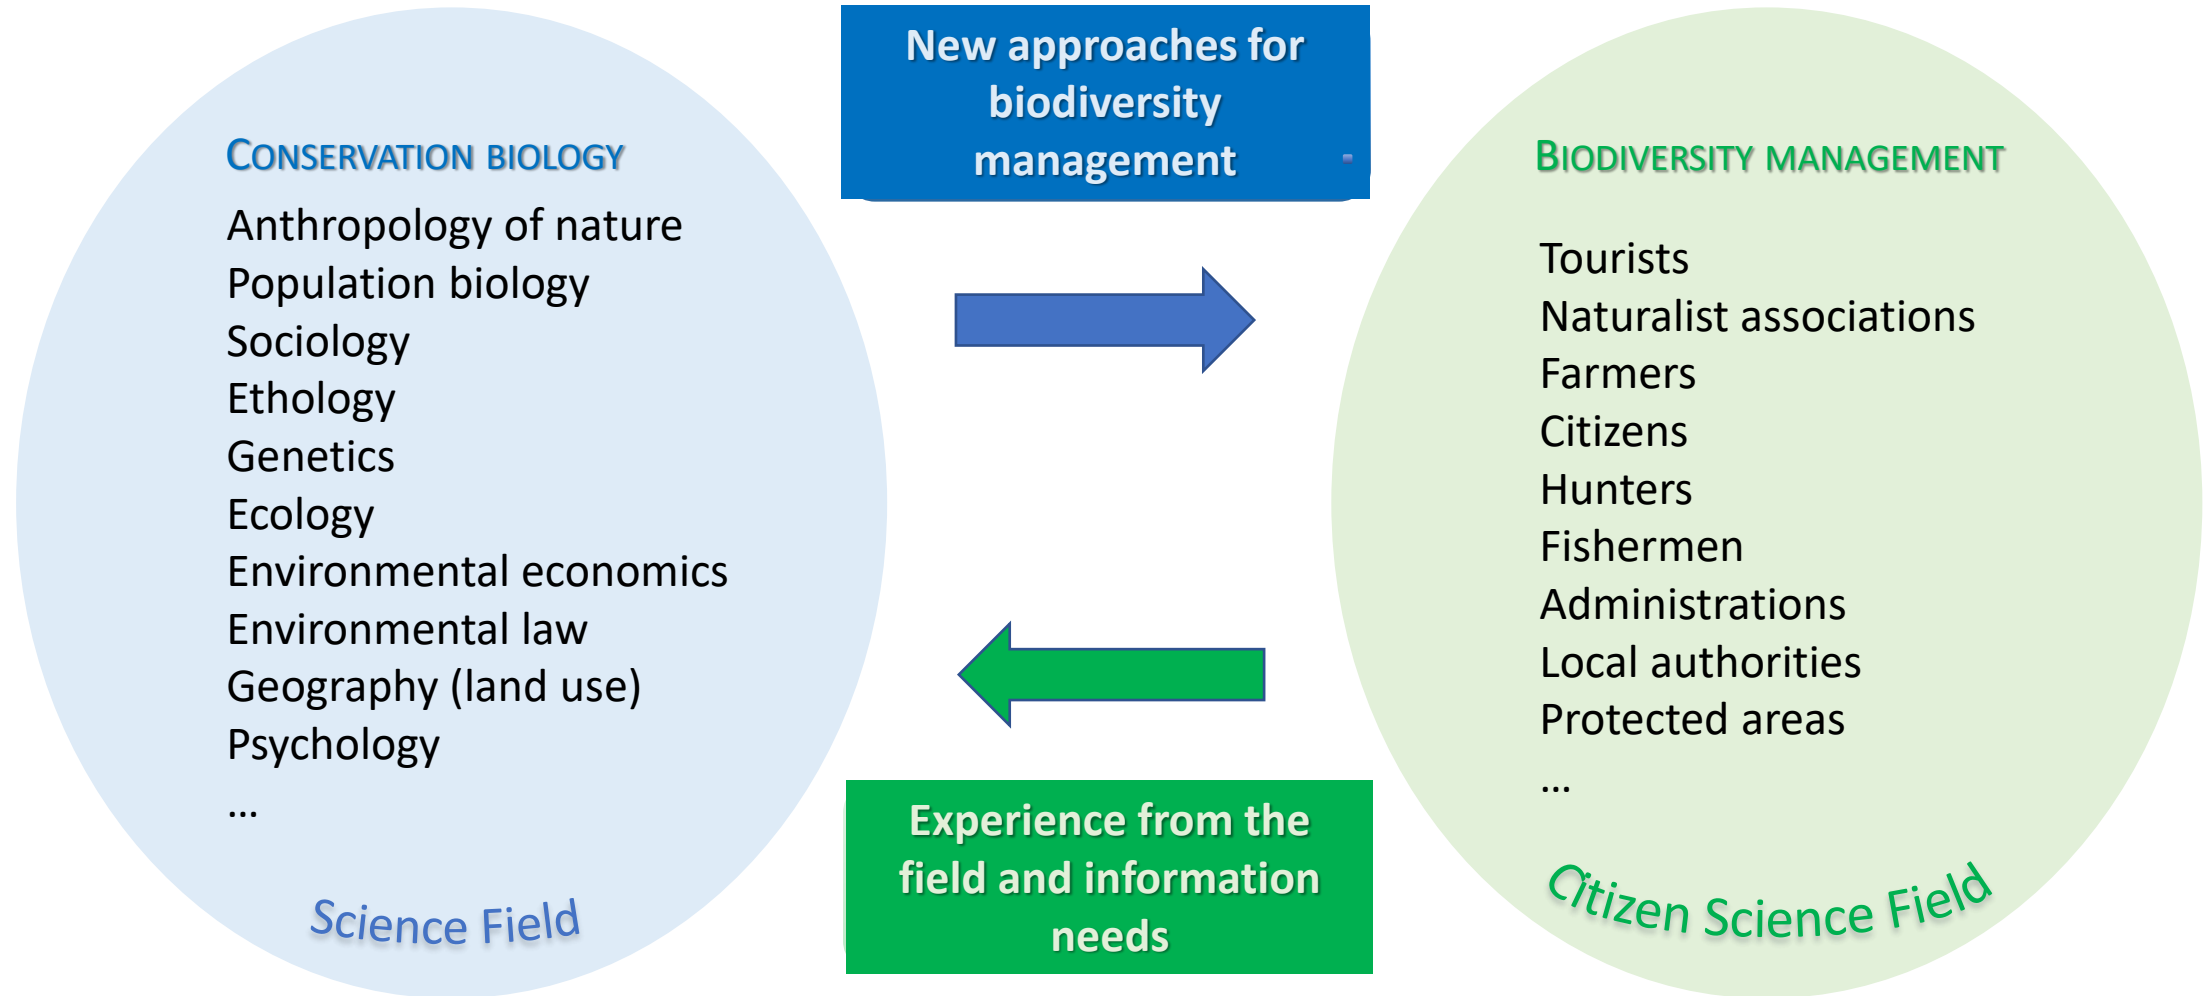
Conservation biology

Anthropology of nature
Population biology
Sociology
Ethology
Genetics
Ecology
Environmental economics
Environmental law
Geography (land use)
Psychology
…

Science Field

New approaches for biodiversity management

Experience from the field and information needs

Biodiversity management

Tourists
Naturalist associations
Farmers
Citizens
Hunters
Fishermen
Administrations
Local authorities
Protected areas
…

Citizen Science Field